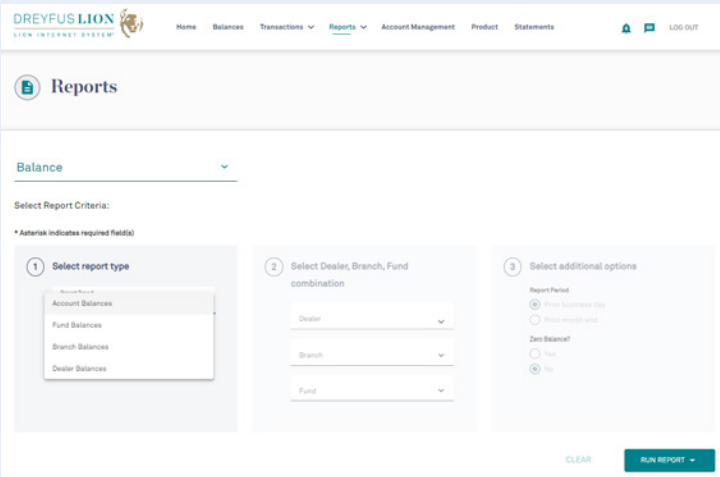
DREYFUS LION
LION INTERNET SYSTEM

Home Balances Transactions Reports Account Management Product Statements LOG OUT

Reports

Balance

Select Report Criteria:

* Asterisk indicates required field(s)

1 Select report type

Account Balances
Fund Balances
Branch Balances
Dealer Balances

2 Select Dealer, Branch, Fund combination

Dealer
Branch
Fund

3 Select additional options

Report Period
Prior business day
Prior month end

Zero Balance?
Yes
No

CLEAR RUN REPORT